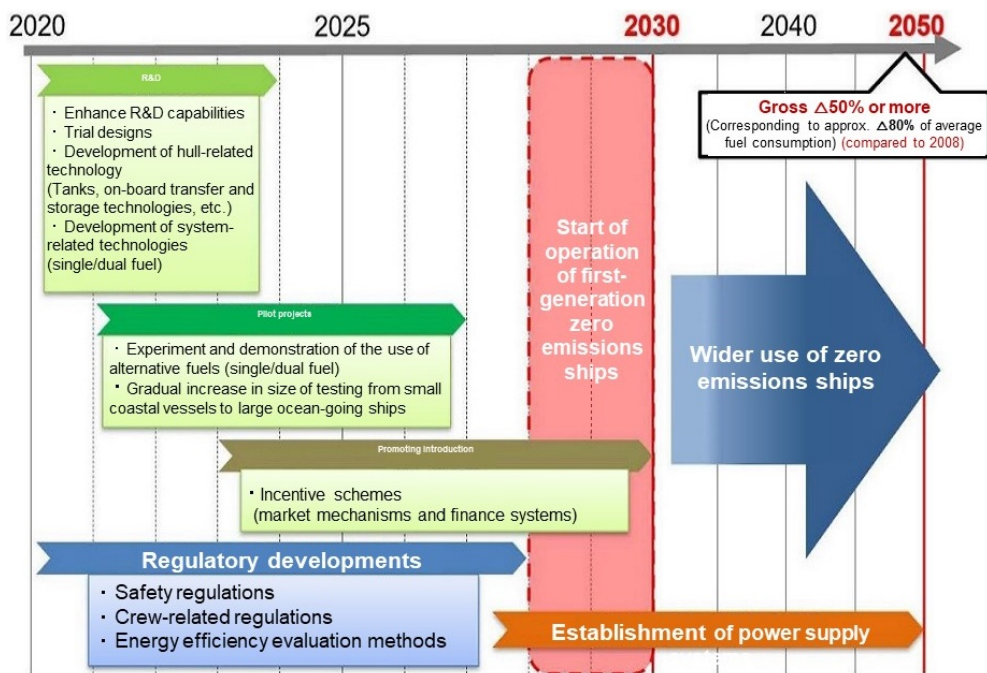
2020

2025

2030

2040

2050

R&D

・ Enhance R&D capabilities
・ Trial designs
・ Development of hull-related technology (Tanks, on-board transfer and storage technologies, etc.)
・ Development of system-related technologies (single/dual fuel)

Pilot projects

・ Experiment and demonstration of the use of alternative fuels (single/dual fuel)
・ Gradual increase in size of testing from small coastal vessels to large ocean-going ships

Promoting introduction

・ Incentive schemes (market mechanisms and finance systems)

Regulatory developments

・ Safety regulations
・ Crew-related regulations
・ Energy efficiency evaluation methods

Start of operation of first-generation zero emissions ships

Gross △50% or more
(Corresponding to approx. △80% of average fuel consumption) (compared to 2008)

Wider use of zero emissions ships

Establishment of power supply